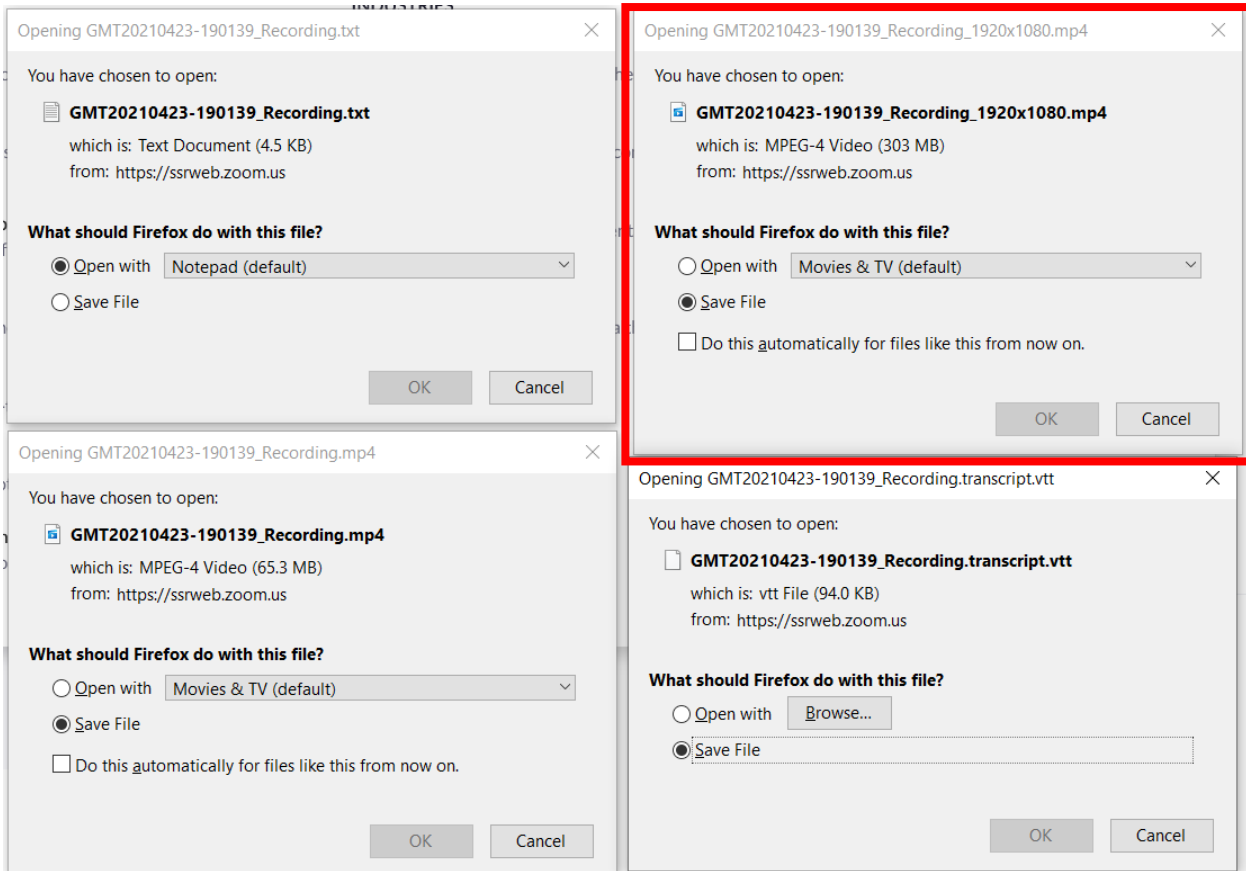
Opening GMT20210423-190139_Recording.txt

You have chosen to open:

GMT20210423-190139_Recording.txt

which is: Text Document (4.5 KB)

from: https://ssrweb.zoom.us

What should Firefox do with this file?

Open with Notepad (default)

Save File

OK Cancel

Opening GMT20210423-190139_Recording_1920x1080.mp4

You have chosen to open:

GMT20210423-190139_Recording_1920x1080.mp4

which is: MPEG-4 Video (303 MB)

from: https://ssrweb.zoom.us

What should Firefox do with this file?

Open with Movies & TV (default)

Save File

Do this automatically for files like this from now on.

OK Cancel

Opening GMT20210423-190139_Recording.mp4

You have chosen to open:

GMT20210423-190139_Recording.mp4

which is: MPEG-4 Video (65.3 MB)

from: https://ssrweb.zoom.us

What should Firefox do with this file?

Open with Movies & TV (default)

Save File

Do this automatically for files like this from now on.

OK Cancel

Opening GMT20210423-190139_Recording.transcript.vtt

You have chosen to open:

GMT20210423-190139_Recording.transcript.vtt

which is: vtt File (94.0 KB)

from: https://ssrweb.zoom.us

What should Firefox do with this file?

Open with Browse...

Save File

OK Cancel